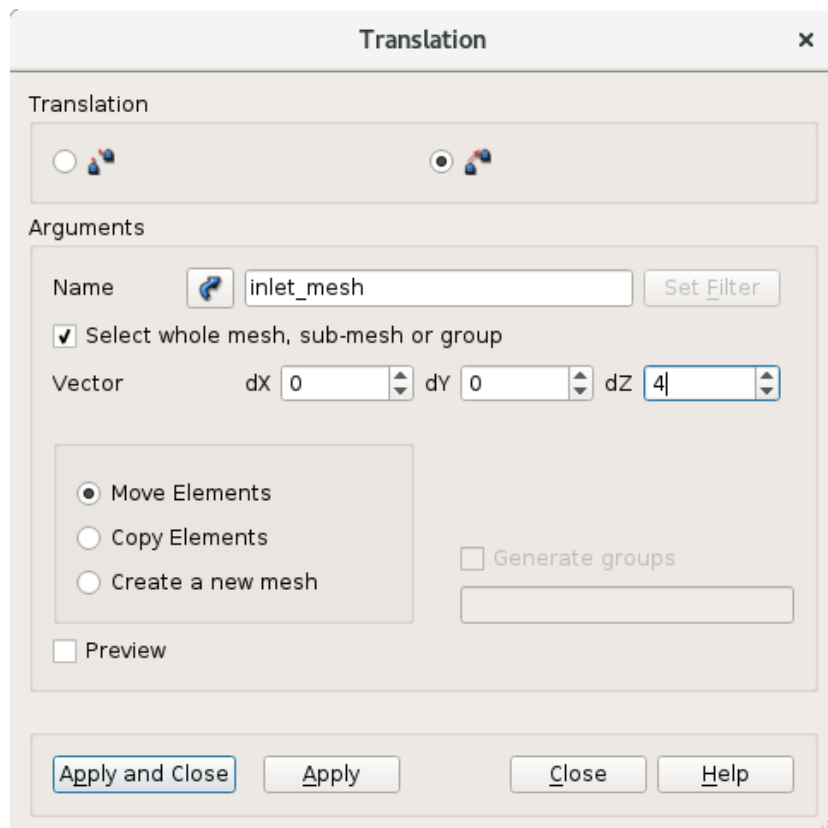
Translation ×

Translation

Arguments

Name inlet_mesh Set Filter

Select whole mesh, sub-mesh or group

Vector dX 0 dY 0 dZ 4

Move Elements

Copy Elements

Create a new mesh

Generate groups

Preview

Apply and Close Apply Close Help